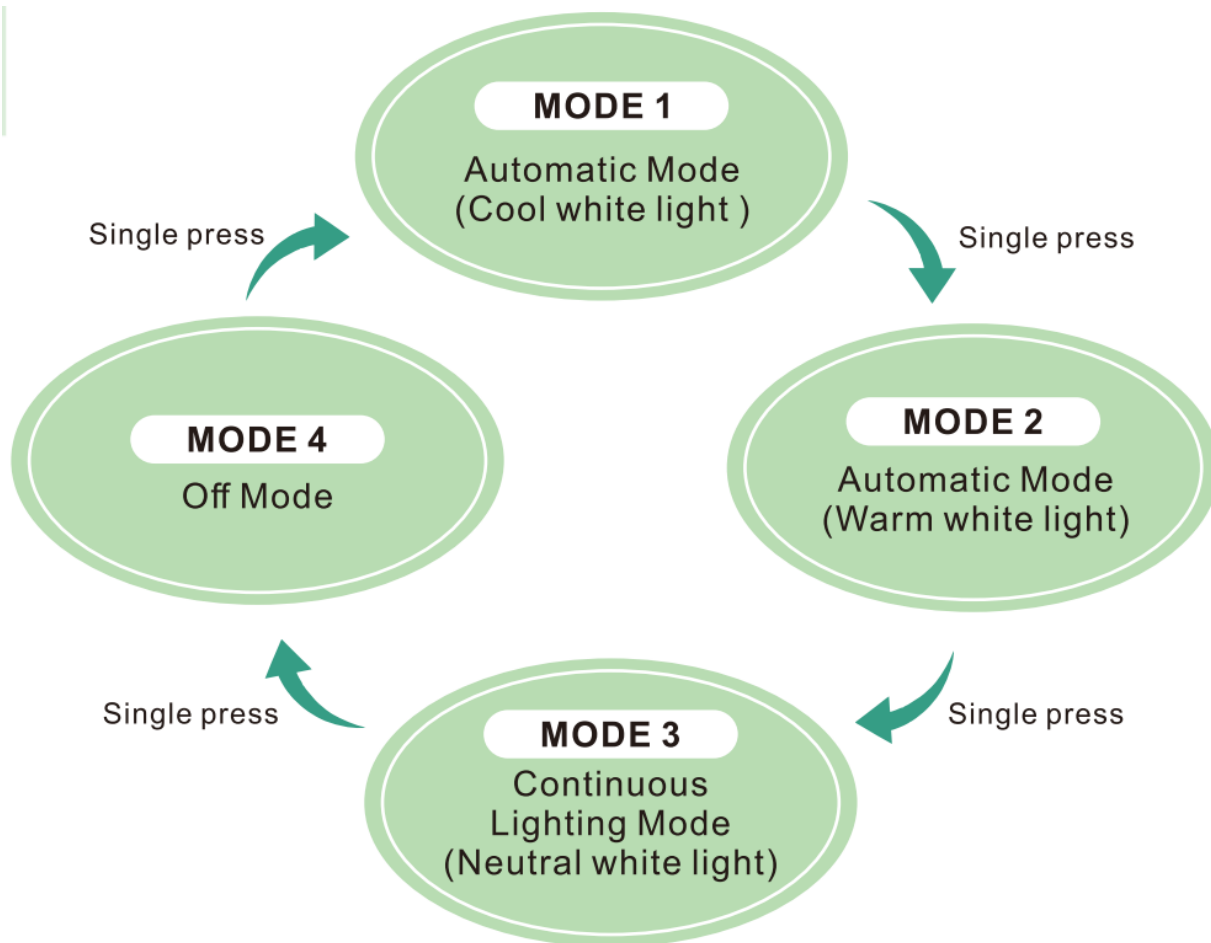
MODE 1
Automatic Mode
(Cool white light )

Single press

MODE 2
Automatic Mode
(Warm white light)

Single press

MODE 3
Continuous
Lighting Mode
(Neutral white light)

Single press

MODE 4
Off Mode

Single press